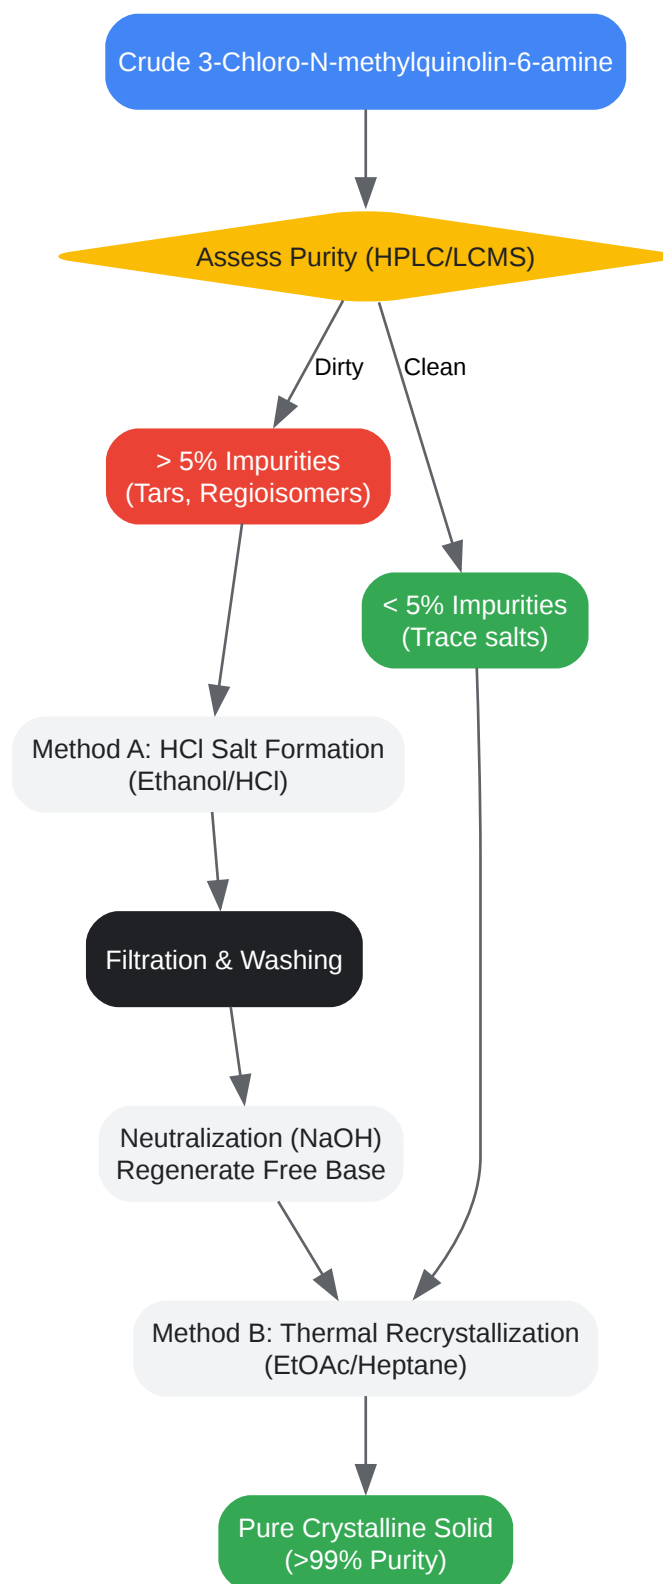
Crude 3-Chloro-N-methylquinolin-6-amine

Assess Purity (HPLC/LCMS)

Dirty

Clean

> 5% Impurities
(Tars, Regioisomers)

< 5% Impurities
(Trace salts)

Method A: HCl Salt Formation
(Ethanol/HCl)

Filtration & Washing

Neutralization (NaOH)
Regenerate Free Base

Method B: Thermal Recrystallization
(EtOAc/Heptane)

Pure Crystalline Solid
(>99% Purity)